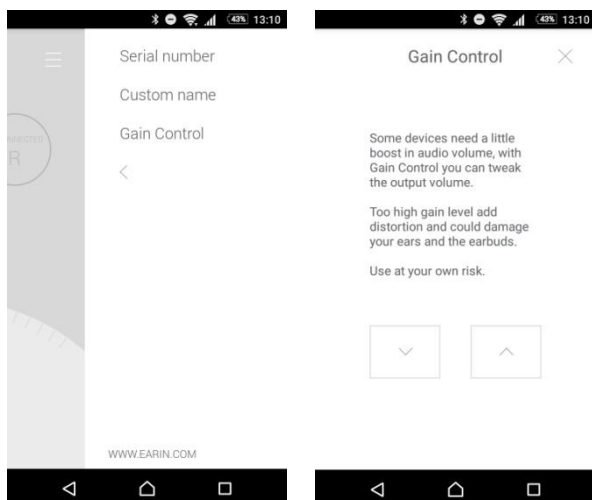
43% 13:10

NNECTED
R

Serial number

Custom name

Gain Control

WWW.EARIN.COM

43% 13:10

Gain Control

Some devices need a little boost in audio volume, with Gain Control you can tweak the output volume.

Too high gain level add distortion and could damage your ears and the earbuds.

Use at your own risk.